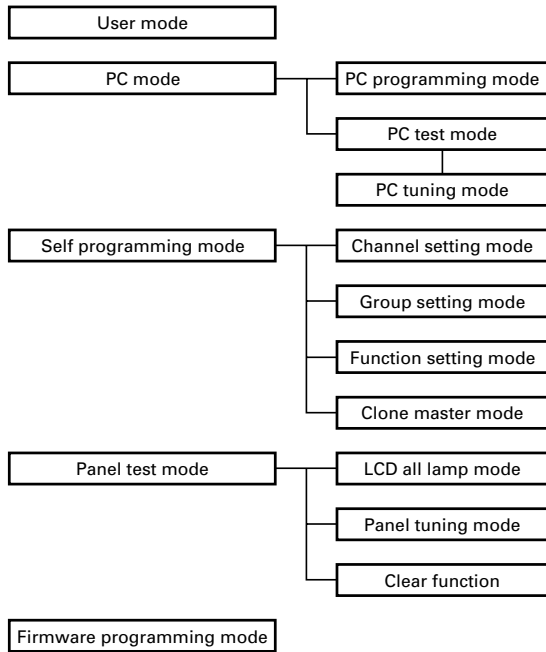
User mode

PC mode

PC programming mode

PC test mode

PC tuning mode

Self programming mode

Channel setting mode

Group setting mode

Function setting mode

Clone master mode

Panel test mode

LCD all lamp mode

Panel tuning mode

Clear function

Firmware programming mode